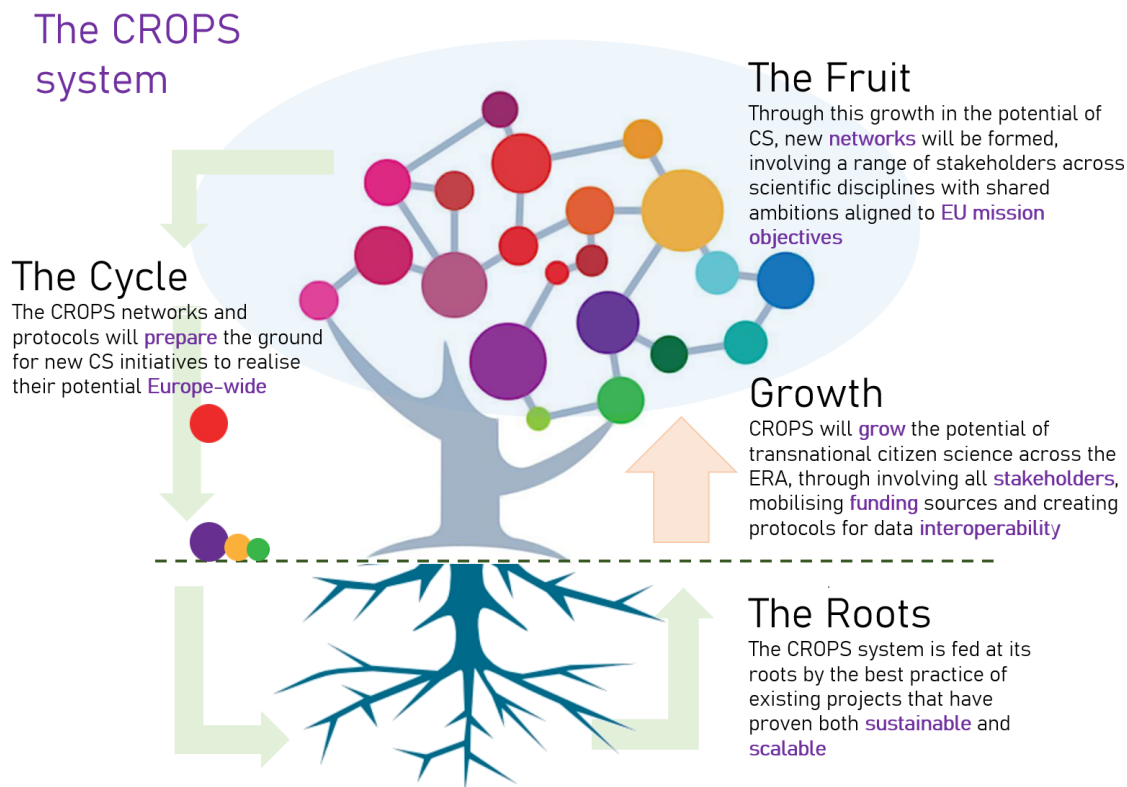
The CROPS system

The Fruit
Through this growth in the potential of CS, new networks will be formed, involving a range of stakeholders across scientific disciplines with shared ambitions aligned to EU mission objectives

The Cycle
The CROPS networks and protocols will prepare the ground for new CS initiatives to realise their potential Europe-wide

Growth
CROPS will grow the potential of transnational citizen science across the ERA, through involving all stakeholders, mobilising funding sources and creating protocols for data interoperability

The Roots
The CROPS system is fed at its roots by the best practice of existing projects that have proven both sustainable and scalable